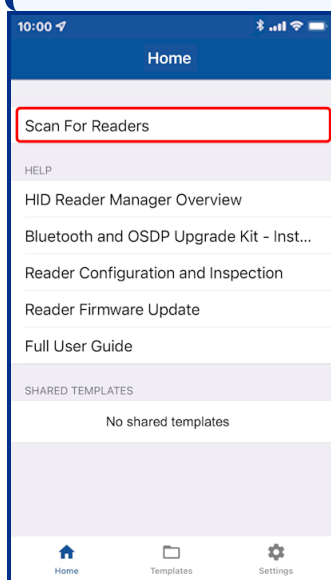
10:00

Home

Scan For Readers

HELP

HID Reader Manager Overview

Bluetooth and OSDP Upgrade Kit - Inst...

Reader Configuration and Inspection

Reader Firmware Update

Full User Guide

SHARED TEMPLATES

No shared templates

Home

Templates

Settings